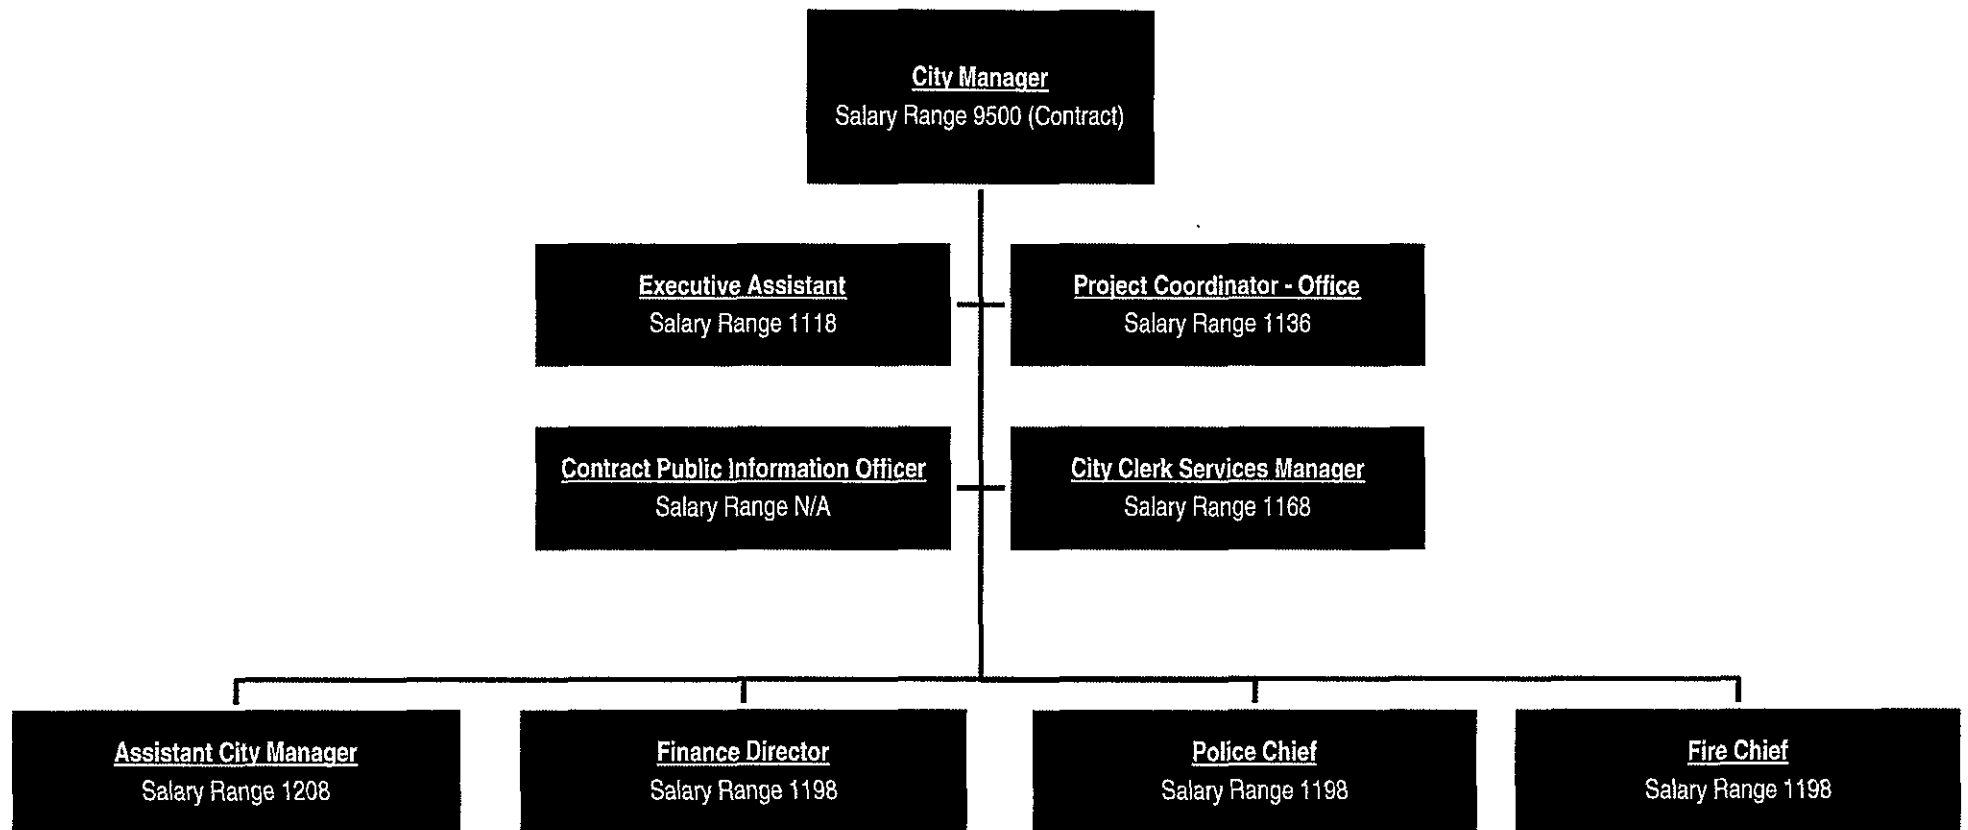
City Manager
Salary Range 9500 (Contract)

Executive Assistant
Salary Range 1118

Project Coordinator - Office
Salary Range 1136

Contract Public Information Officer
Salary Range N/A

City Clerk Services Manager
Salary Range 1168

Assistant City Manager
Salary Range 1208

Finance Director
Salary Range 1198

Police Chief
Salary Range 1198

Fire Chief
Salary Range 1198